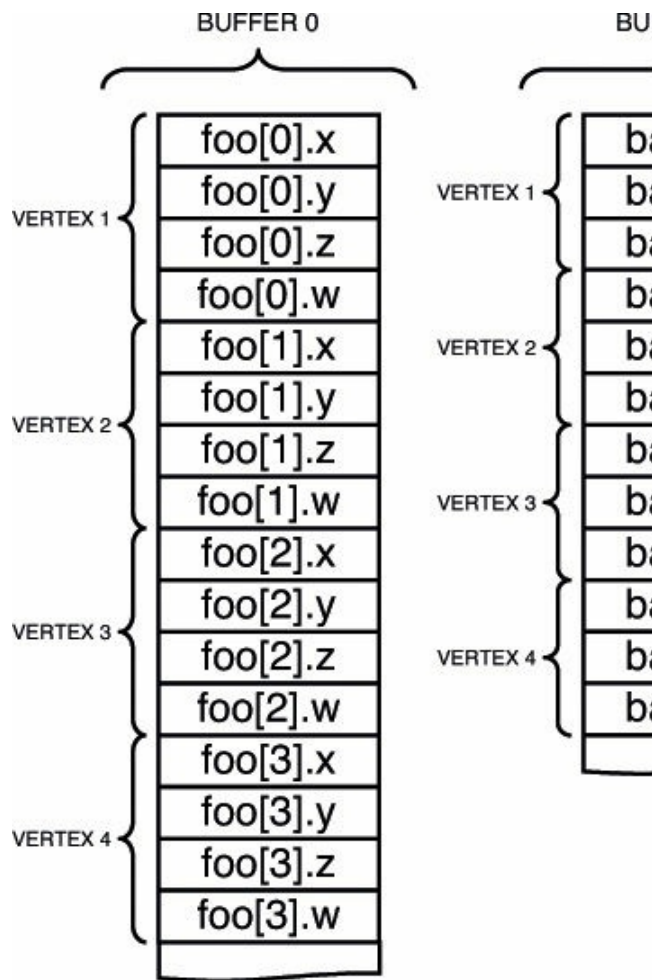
BUFFER 0

BU

VERTEX 1
foo[0].x
foo[0].y
foo[0].z
foo[0].w

VERTEX 2
foo[1].x
foo[1].y
foo[1].z
foo[1].w

VERTEX 3
foo[2].x
foo[2].y
foo[2].z
foo[2].w

VERTEX 4
foo[3].x
foo[3].y
foo[3].z
foo[3].w

VERTEX 1
ba
ba
ba

VERTEX 2
ba
ba
ba

VERTEX 3
ba
ba
ba

VERTEX 4
ba
ba
ba